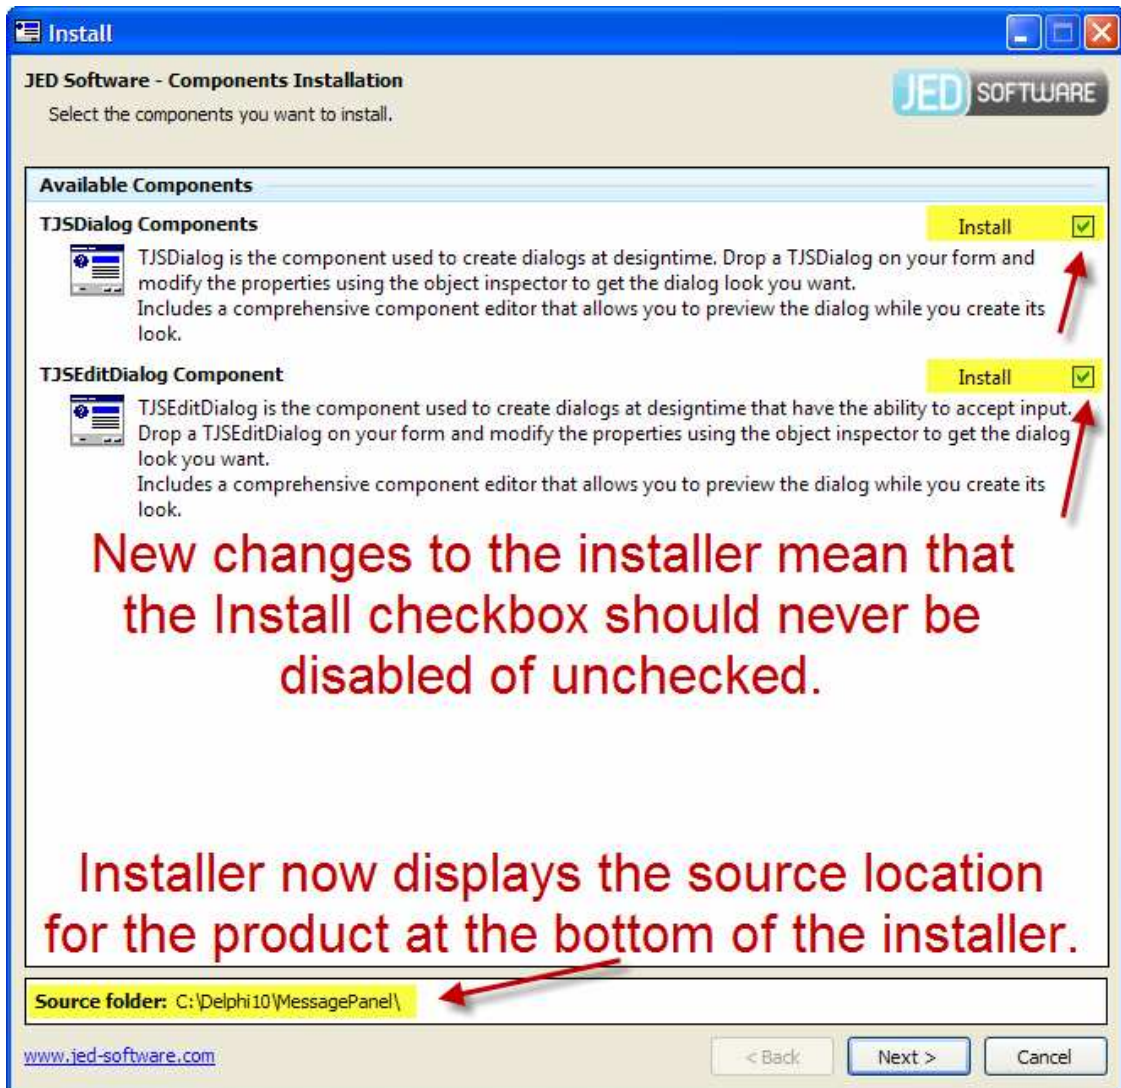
Install

JED Software - Components Installation

Select the components you want to install.

JED SOFTWARE

Available Components

TJSDialog Components

Install

TJSDialog is the component used to create dialogs at designtime. Drop a TJSDialog on your form and modify the properties using the object inspector to get the dialog look you want.
Includes a comprehensive component editor that allows you to preview the dialog while you create its look.

TJSEditDialog Component

Install

TJSEditDialog is the component used to create dialogs at designtime that have the ability to accept input. Drop a TJSEditDialog on your form and modify the properties using the object inspector to get the dialog look you want.
Includes a comprehensive component editor that allows you to preview the dialog while you create its look.

New changes to the installer mean that the Install checkbox should never be disabled of unchecked.

Installer now displays the source location for the product at the bottom of the installer.

Source folder: C:\Delphi10\MessagePanel\

www.jed-software.com

< Back

Next >

Cancel